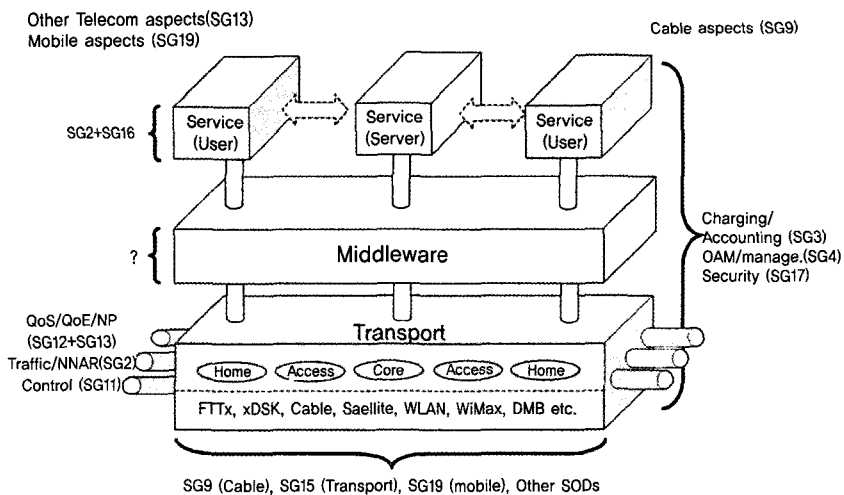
Other Telecom aspects(SG13)
Mobile aspects (SG19)

Cable aspects (SG9)

SG2+SG16

Service (User)

Service (Server)

Service (User)

?

Middleware

Charging/ Accounting (SG3)
OAM/manage.(SG4)
Security (SG17)

QoS/QoE/NP (SG12+SG13)
Traffic/NNAR(SG2)
Control (SG11)

Transport

Home

Access

Core

Access

Home

FTTx, xDSK, Cable, Saellite, WLAN, WiMax, DMB etc.

SG9 (Cable), SG15 (Transport), SG19 (mobile), Other SODs